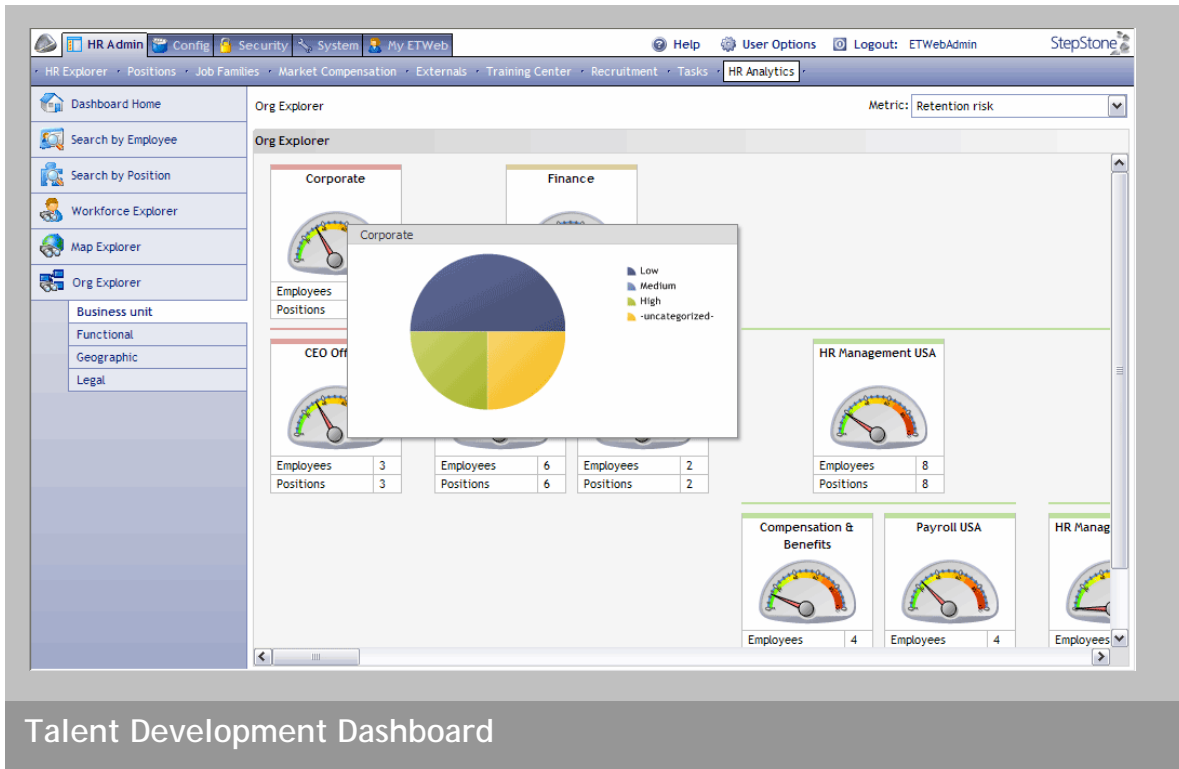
HR Admin Config Security System My ETWeb

Help User Options Logout: ETWebAdmin StepStone

HR Explorer · Positions · Job Families · Market Compensation · Externals · Training Center · Recruitment · Tasks · HR Analytics

Dashboard Home
Search by Employee
Search by Position
Workforce Explorer
Map Explorer
Org Explorer
Business unit
Functional
Geographic
Legal

Org Explorer

Metric: Retention risk

Org Explorer

Corporate

Finance

Employees
Positions

Corporate

Low
Medium
High
-uncategorized-

CEO Off

HR Management USA

| Employees | 3 |
|---|---|
| Positions | 3 |

| Employees | 6 |
|---|---|
| Positions | 6 |

| Employees | 2 |
|---|---|
| Positions | 2 |

| Employees | 8 |
|---|---|
| Positions | 8 |

Compensation & Benefits

Payroll USA

HR Manag

| Employees | 4 |
|---|---|

| Employees | 4 |
|---|---|

Employees

Talent Development Dashboard